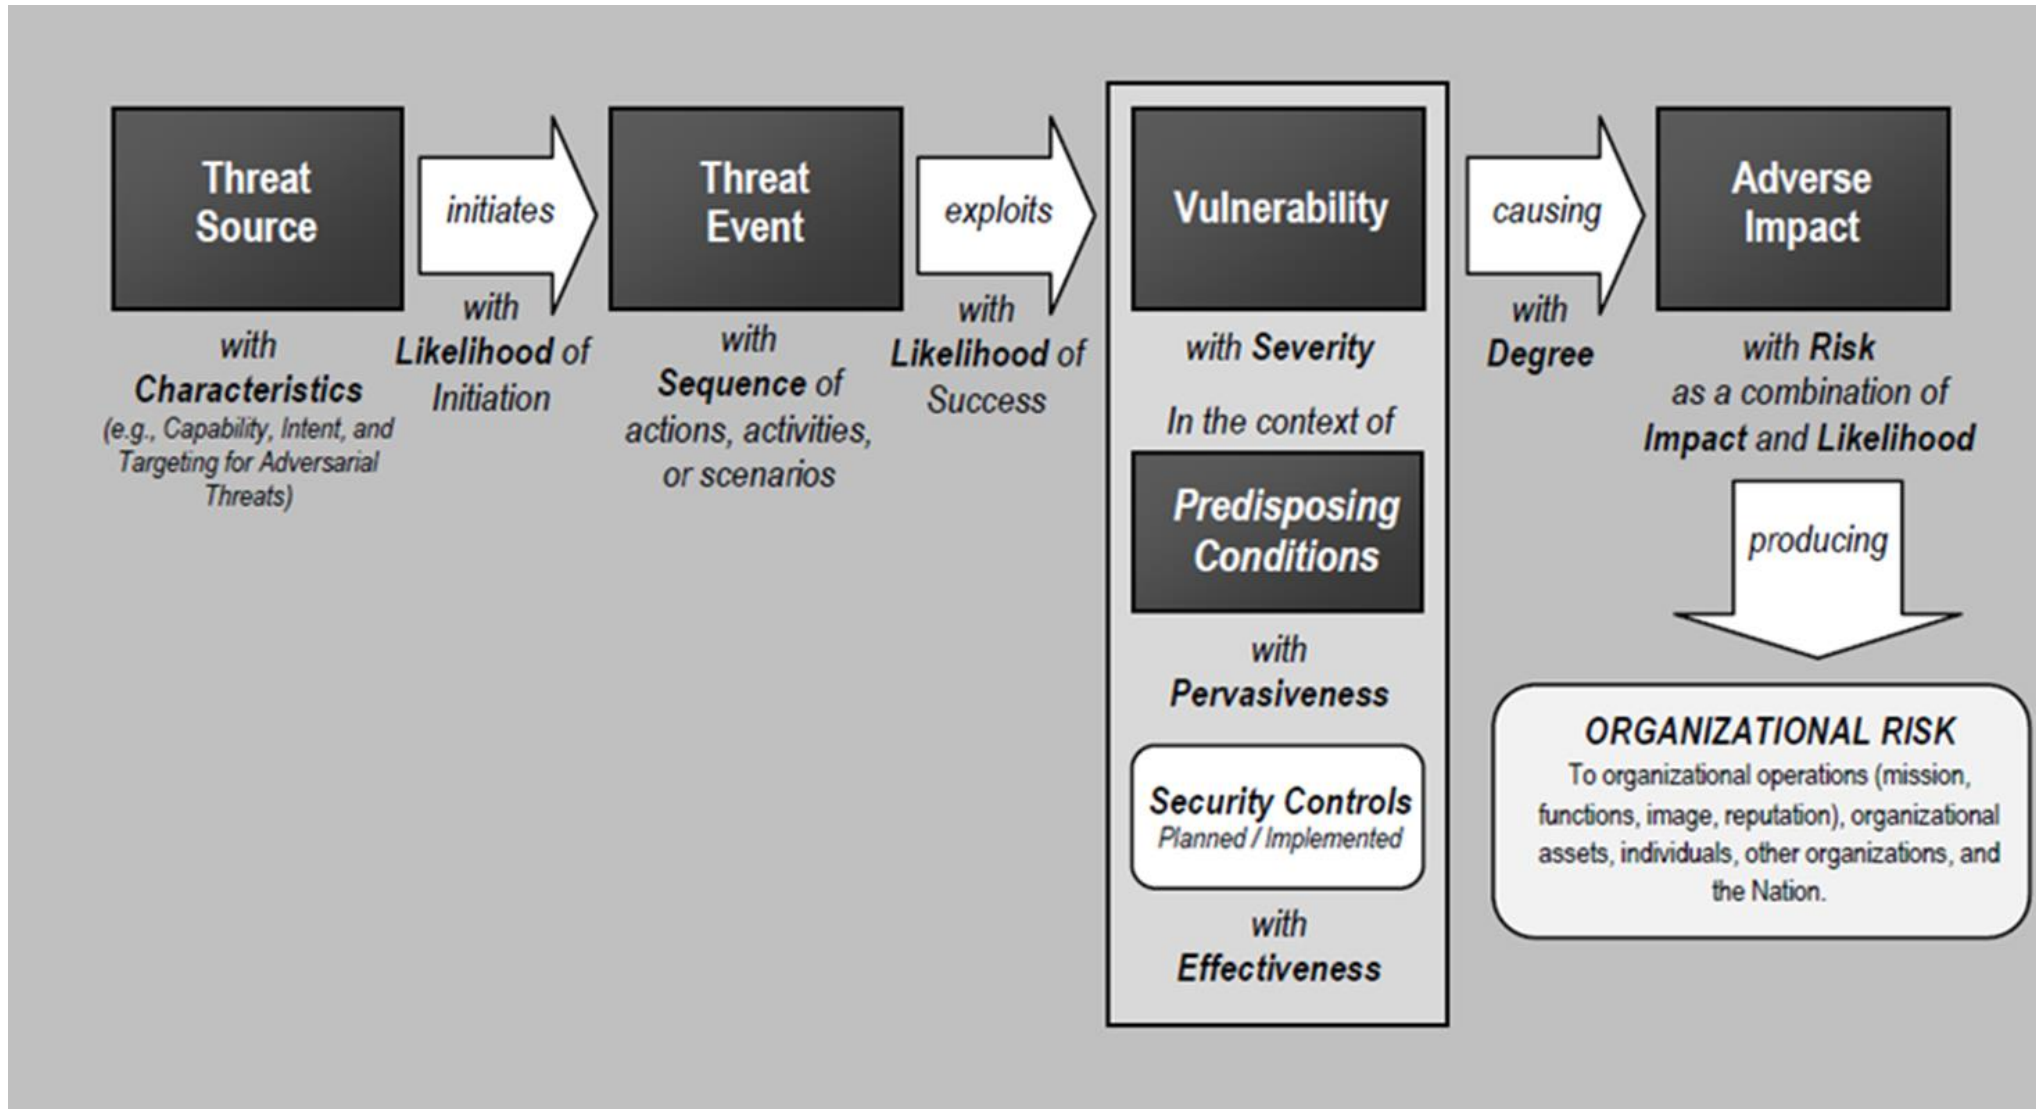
Threat Source

with Characteristics (e.g., Capability, Intent, and Targeting for Adversarial Threats)

initiates

with Likelihood of Initiation

Threat Event

with Sequence of actions, activities, or scenarios

exploits

with Likelihood of Success

Vulnerability

with Severity

In the context of

Predisposing Conditions

with Pervasiveness

Security Controls
Planned / Implemented

with Effectiveness

causing

with Degree

Adverse Impact

with Risk as a combination of Impact and Likelihood

producing

ORGANIZATIONAL RISK
To organizational operations (mission, functions, image, reputation), organizational assets, individuals, other organizations, and the Nation.